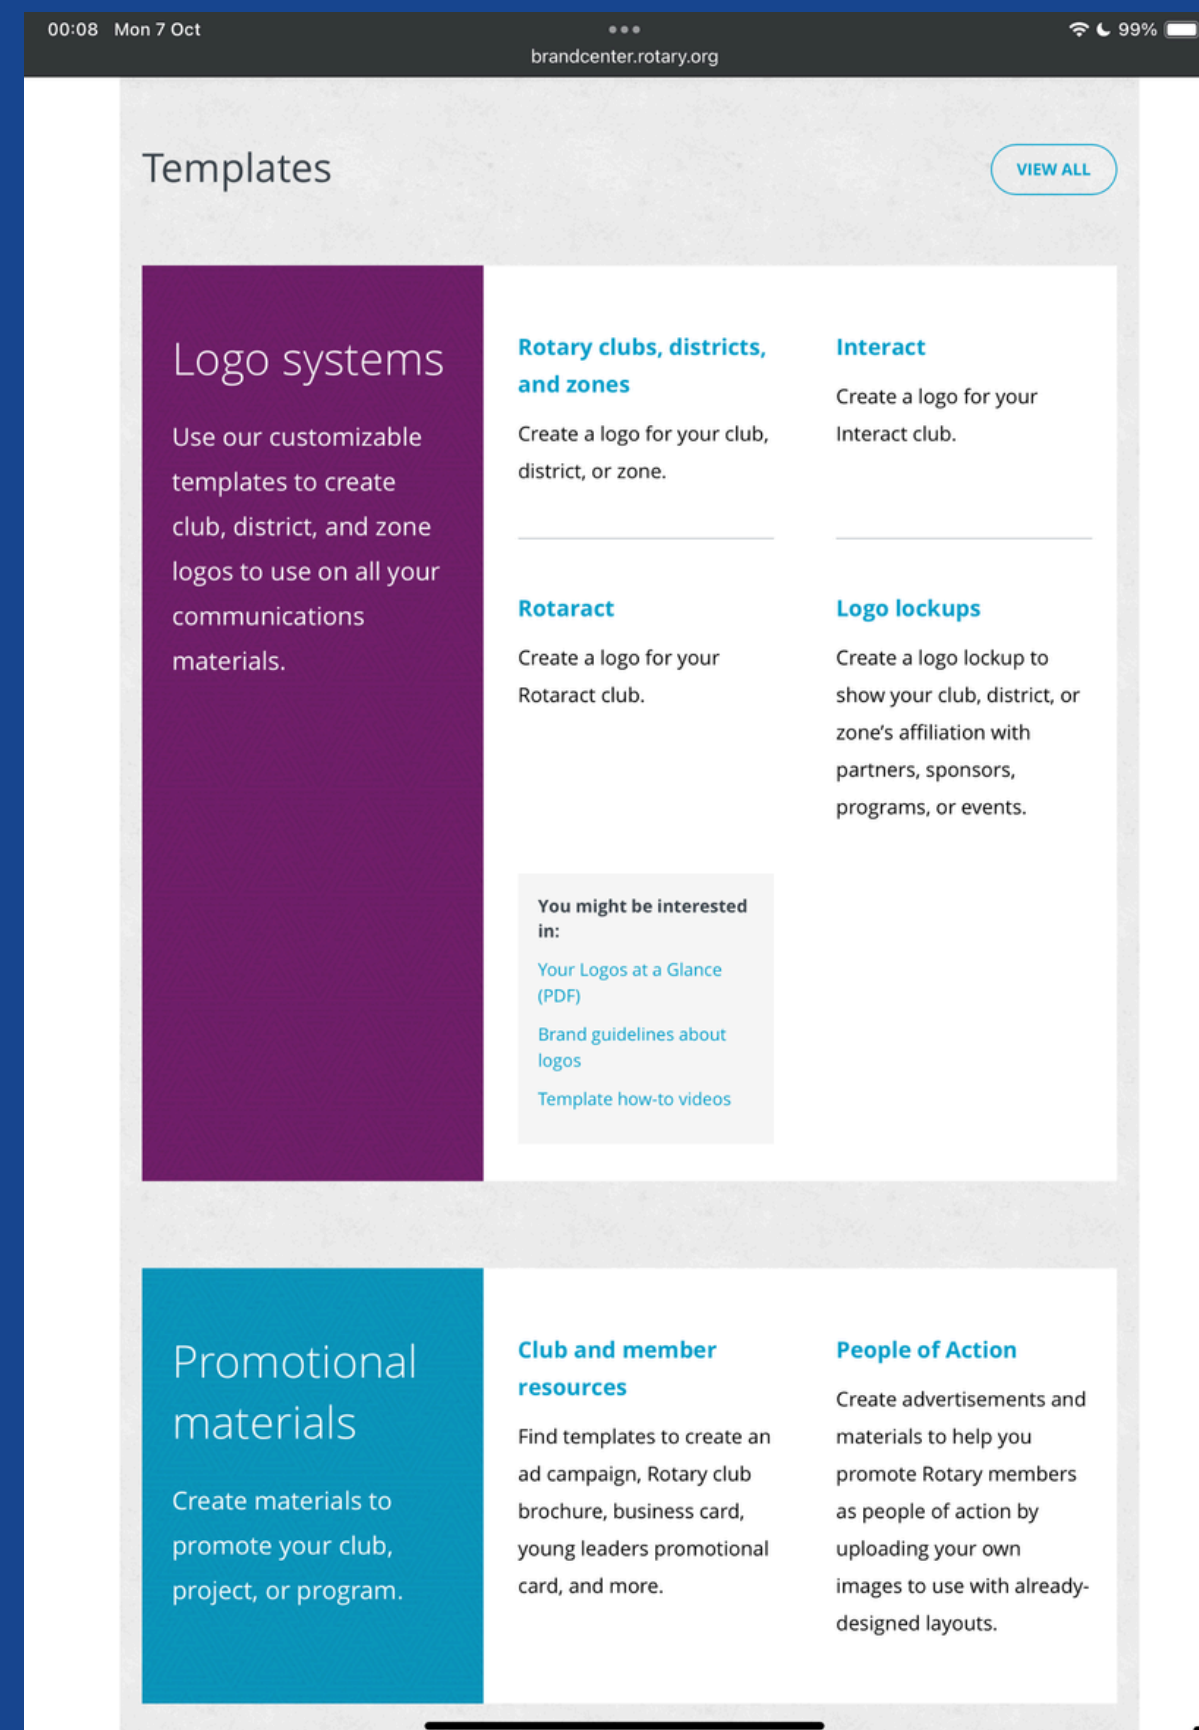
00:08 Mon 7 Oct

brandcenter.rotary.org

99%

Templates

VIEW ALL

Logo systems

Use our customizable templates to create club, district, and zone logos to use on all your communications materials.

Rotary clubs, districts, and zones

Create a logo for your club, district, or zone.

Interact

Create a logo for your Interact club.

Rotaract

Create a logo for your Rotaract club.

Logo lockups

Create a logo lockup to show your club, district, or zone's affiliation with partners, sponsors, programs, or events.

You might be interested in:

Your Logos at a Glance (PDF)

Brand guidelines about logos

Template how-to videos

Promotional materials

Create materials to promote your club, project, or program.

Club and member resources

Find templates to create an ad campaign, Rotary club brochure, business card, young leaders promotional card, and more.

People of Action

Create advertisements and materials to help you promote Rotary members as people of action by uploading your own images to use with already-designed layouts.